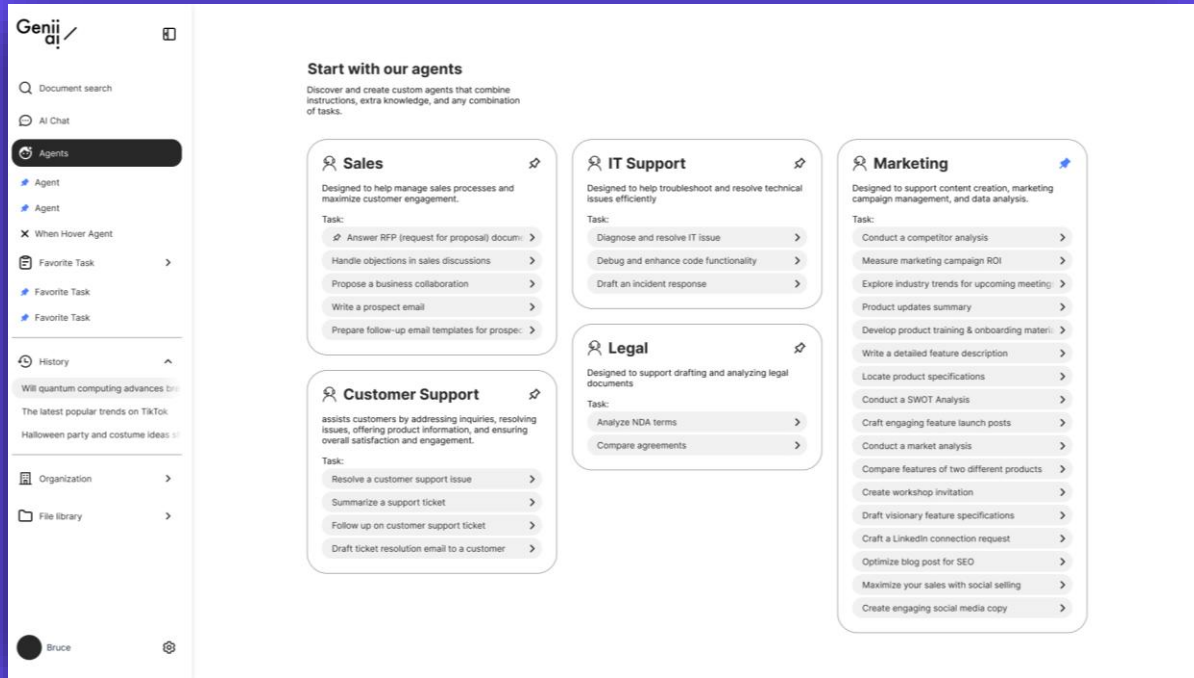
Genii ai

Document search

AI Chat

Agents

Agent

Agent

When Hover Agent

Favorite Task

Favorite Task

Favorite Task

History

Will quantum computing advances br

The latest popular trends on TikTok

Halloween party and costume ideas s

Organization

File library

Bruce

Start with our agents

Discover and create custom agents that combine instructions, extra knowledge, and any combination of tasks.

Sales

Designed to help manage sales processes and maximize customer engagement.

Task:

Answer RFP (request for proposal) docum

Handle objections in sales discussions

Propose a business collaboration

Write a prospect email

Prepare follow-up email templates for prospec

Customer Support

assists customers by addressing inquiries, resolving issues, offering product information, and ensuring overall satisfaction and engagement.

Task:

Resolve a customer support issue

Summarize a support ticket

Follow up on customer support ticket

Draft ticket resolution email to a customer

IT Support

Designed to help troubleshoot and resolve technical issues efficiently

Task:

Diagnose and resolve IT issue

Debug and enhance code functionality

Draft an incident response

Legal

Designed to support drafting and analyzing legal documents

Task:

Analyze NDA terms

Compare agreements

Marketing

Designed to support content creation, marketing campaign management, and data analysis.

Task:

Conduct a competitor analysis

Measure marketing campaign ROI

Explore industry trends for upcoming meeting

Product updates summary

Develop product training & onboarding materi

Write a detailed feature description

Locate product specifications

Conduct a SWOT Analysis

Craft engaging feature launch posts

Conduct a market analysis

Compare features of two different products

Create workshop invitation

Draft visionary feature specifications

Craft a LinkedIn connection request

Optimize blog post for SEO

Maximize your sales with social selling

Create engaging social media copy